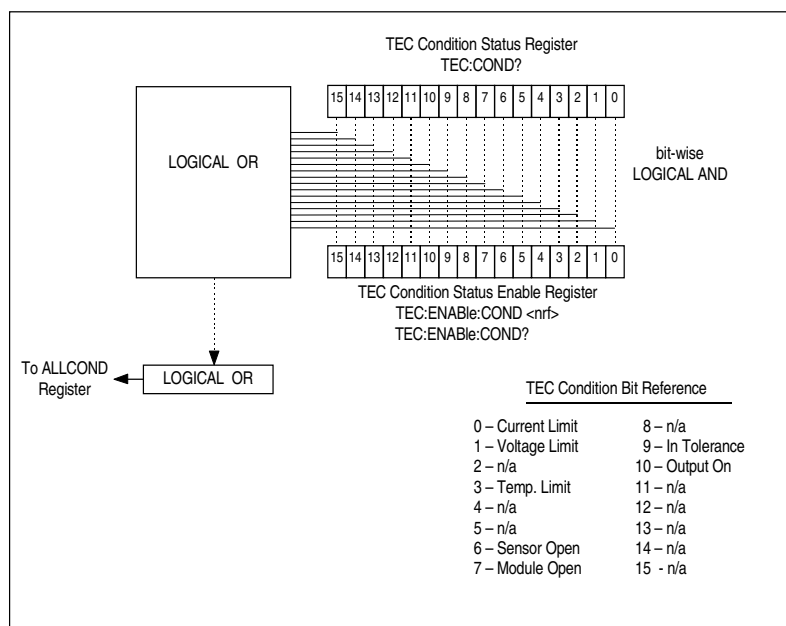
TEC Condition Status Register
TEC:COND?

| 15 | 14 | 13 | 12 | 11 | 10 | 9 | 8 | 7 | 6 | 5 | 4 | 3 | 2 | 1 | 0 |
|---|---|---|---|---|---|---|---|---|---|---|---|---|---|---|---|

LOGICAL OR

bit-wise
LOGICAL AND

| 15 | 14 | 13 | 12 | 11 | 10 | 9 | 8 | 7 | 6 | 5 | 4 | 3 | 2 | 1 | 0 |
|---|---|---|---|---|---|---|---|---|---|---|---|---|---|---|---|

TEC Condition Status Enable Register
TEC:ENABle:COND <nrf>
TEC:ENABle:COND?

To ALLCOND Register

LOGICAL OR

TEC Condition Bit Reference

0 – Current Limit
1 – Voltage Limit
2 – n/a
3 – Temp. Limit
4 – n/a
5 – n/a
6 – Sensor Open
7 – Module Open

8 – n/a
9 – In Tolerance
10 – Output On
11 – n/a
12 – n/a
13 – n/a
14 – n/a
15 - n/a